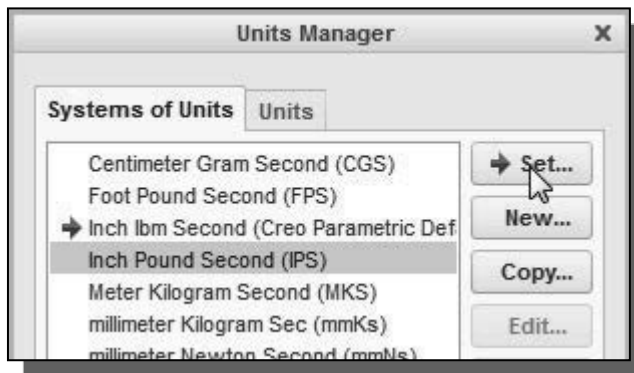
Units Manager

×

Systems of Units

Units

Centimeter Gram Second (CGS)
Foot Pound Second (FPS)
Inch lbm Second (Creo Parametric Def
Inch Pound Second (IPS)
Meter Kilogram Second (MKS)
millimeter Kilogram Sec (mmKs)
millimeter Newton Second (mmNs)

Set...

New...

Copy...

Edit...